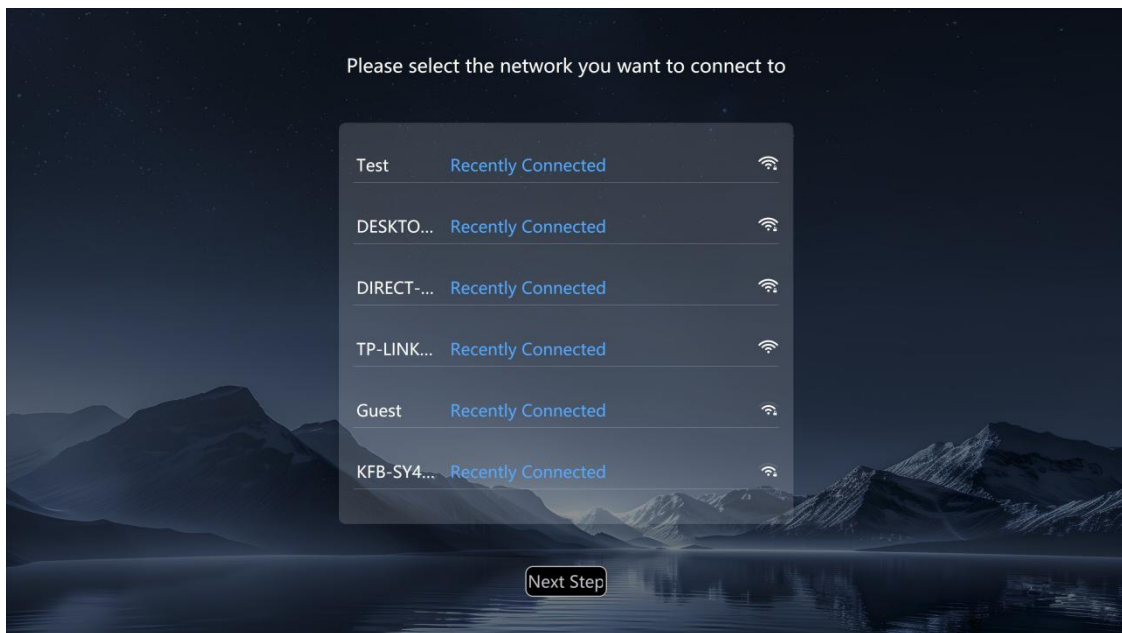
Please select the network you want to connect to

Test Recently Connected

DESKTO... Recently Connected

DIRECT-... Recently Connected

TP-LINK... Recently Connected

Guest Recently Connected

KFB-SY4... Recently Connected

Next Step